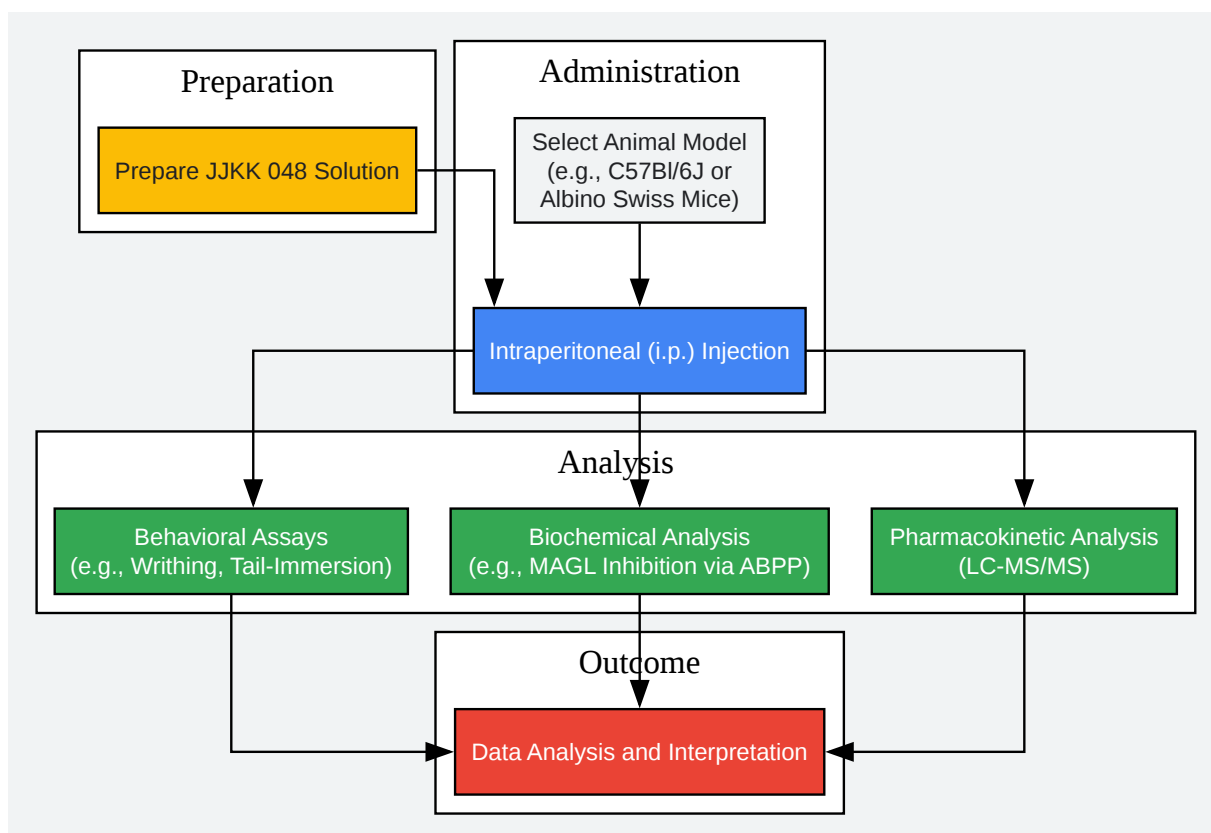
Preparation

Prepare JJKK 048 Solution

Administration

Select Animal Model (e.g., C57Bl/6J or Albino Swiss Mice)

Intraperitoneal (i.p.) Injection

Analysis

Behavioral Assays (e.g., Writhing, Tail-Immersion)

Biochemical Analysis (e.g., MAGL Inhibition via ABPP)

Pharmacokinetic Analysis (LC-MS/MS)

Outcome

Data Analysis and Interpretation